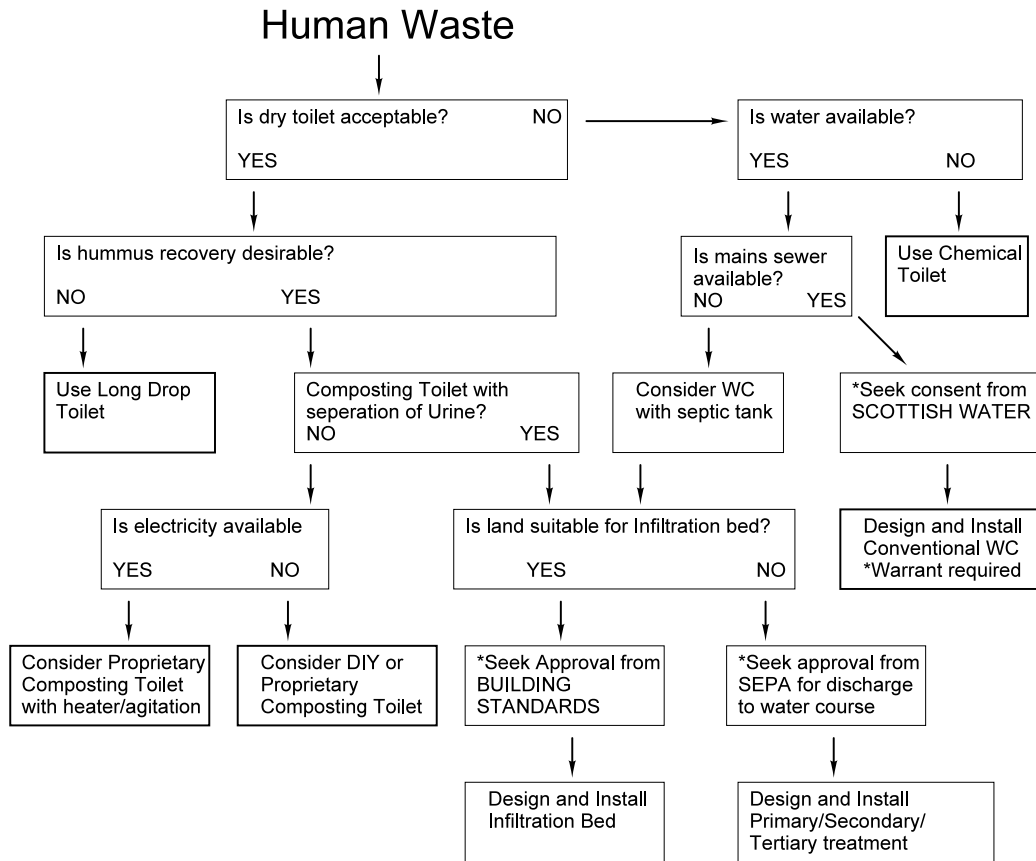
Human Waste

Is dry toilet acceptable? NO
YES

Is water available?
YES NO

Is hummus recovery desirable?
NO YES

Is mains sewer available?
NO YES

Use Chemical Toilet

Use Long Drop Toilet

Composting Toilet with seperation of Urine?
NO YES

Consider WC with septic tank

*Seek consent from SCOTTISH WATER

Is electricity available
YES NO

Is land suitable for Infiltration bed?
YES NO

Design and Install Conventional WC *Warrant required

Consider Proprietary Composting Toilet with heater/agitation

Consider DIY or Proprietary Composting Toilet

*Seek Approval from BUILDING STANDARDS

*Seek approval from SEPA for discharge to water course

Design and Install Infiltration Bed

Design and Install Primary/Secondary/ Tertiary treatment